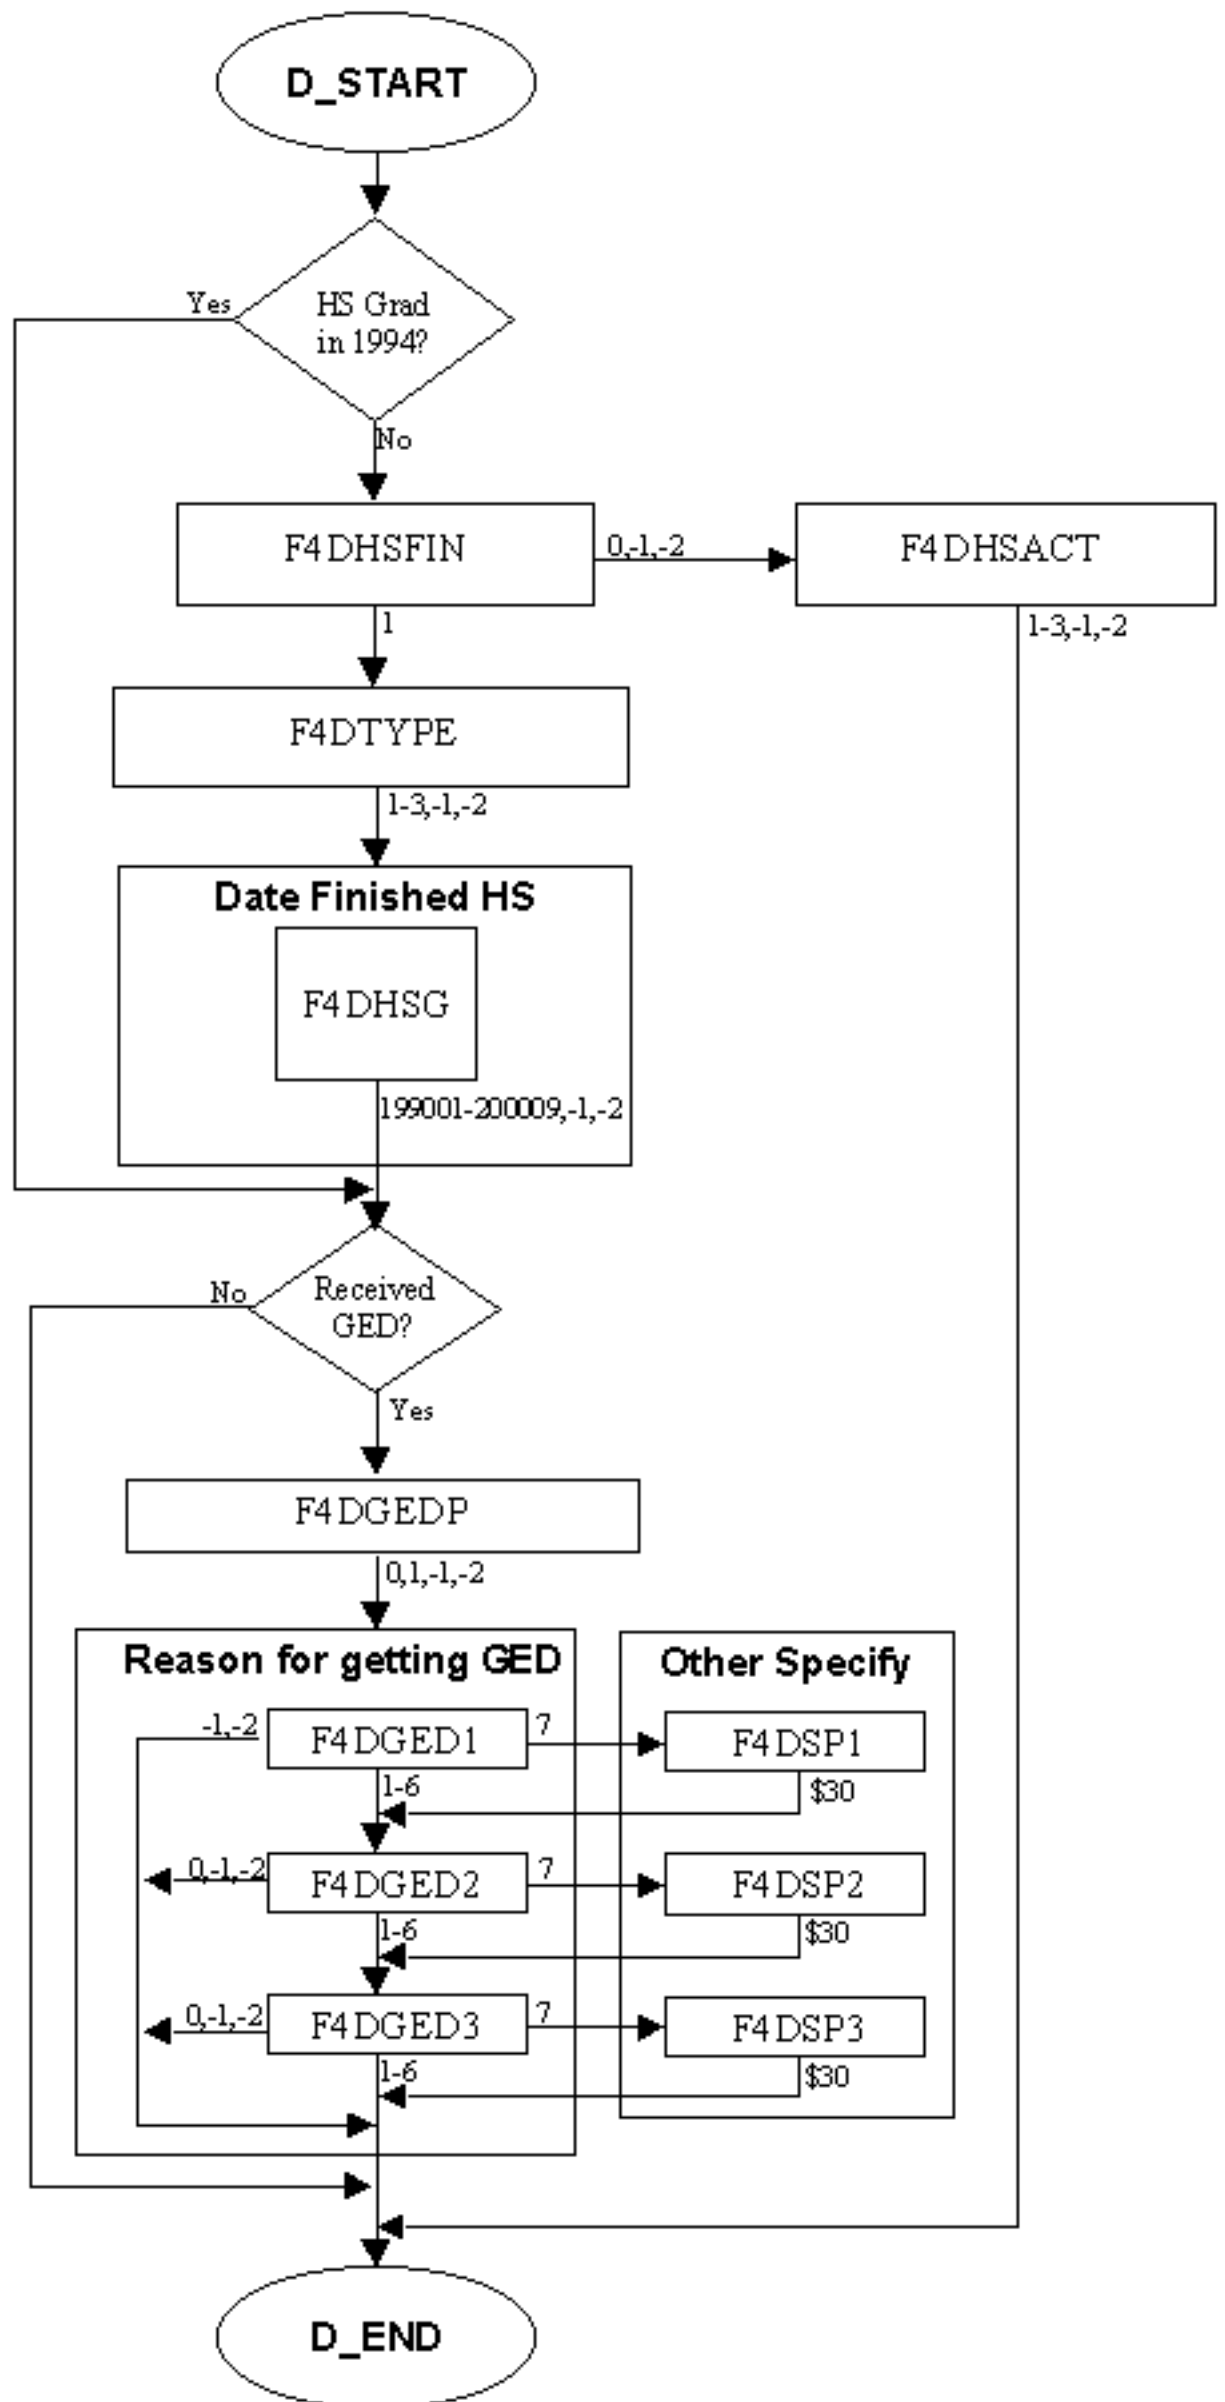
D_START

Yes

HS Grad in 1994?

No

F4DHSFIN

0,-1,-2

F4DHSACT

1-3,-1,-2

1

F4DTYPE

1-3,-1,-2

Date Finished HS

F4DHSG

199001-200009,-1,-2

No

Received GED?

Yes

F4DGEDP

0,1,-1,-2

Reason for getting GED

Other Specify

-1,-2

F4DGED1

7

F4DSP1

$30

1-6

0,-1,-2

F4DGED2

7

F4DSP2

$30

1-6

0,-1,-2

F4DGED3

7

F4DSP3

$30

1-6

D_END